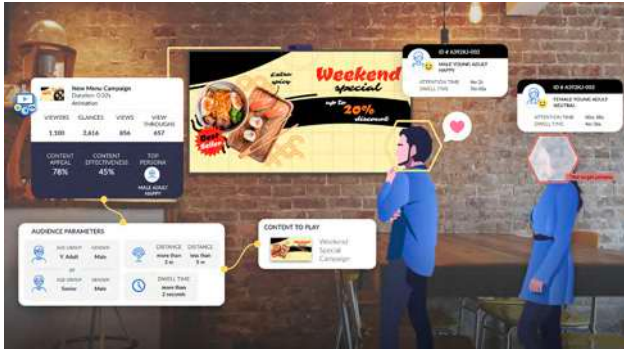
New Menu Campaign
Duration: 0:30s
Animation

| VIEWERS | GLANCES | VIEWS | VIEW THROUGHS |
|---|---|---|---|
| 1,100 | 2,616 | 856 | 657 |

CONTENT APPEAL 78%
CONTENT EFFECTIVENESS 45%
TOP PERSONA
MALE ADULT HAPPY

Extra spicy
Weekend special
up to 20% discount
Best Seller

ID # A392K2-002
MALE YOUNG ADULT HAPPY
ATTENTION TIME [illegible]
DWELL TIME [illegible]

ID # A392K2-002
FEMALE YOUNG ADULT NEUTRAL
ATTENTION TIME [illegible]
DWELL TIME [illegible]

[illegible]

AUDIENCE PARAMETERS
AGE GROUP Y. Adult GENDER Male
or
AGE GROUP Senior GENDER Male
DISTANCE more than 3 m
DISTANCE less than 5 m
DWELL TIME more than 2 seconds

CONTENT TO PLAY
Weekend Special Campaign